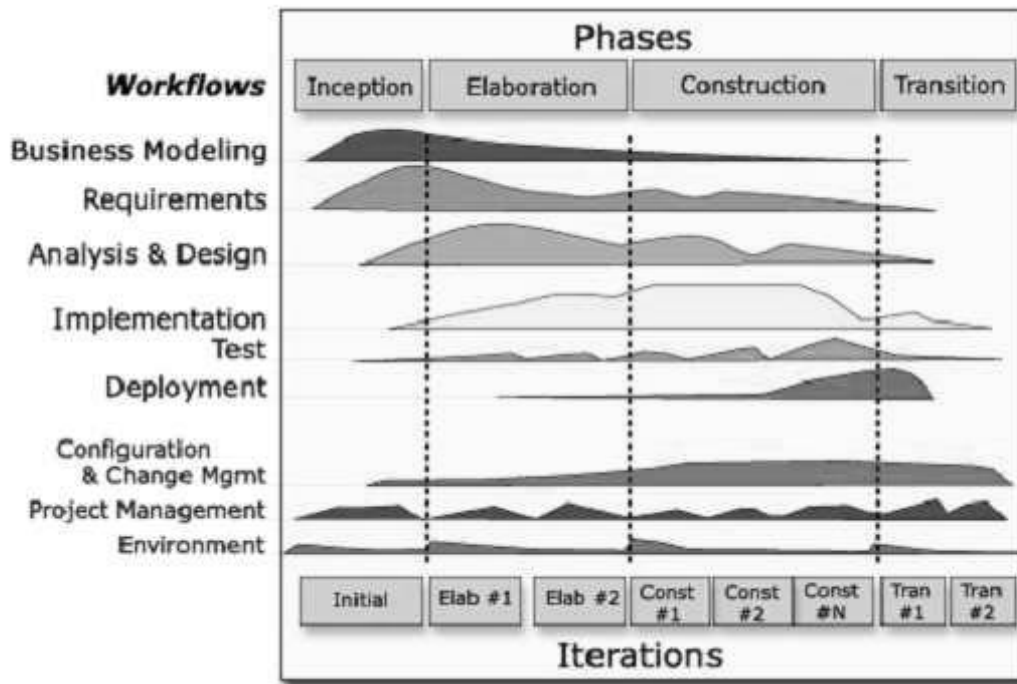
Phases

Workflows

Inception

Elaboration

Construction

Transition

Business Modeling

Requirements

Analysis & Design

Implementation

Test

Deployment

Configuration & Change Mgmt

Project Management

Environment

Initial

Elab #1

Elab #2

Const #1

Const #2

Const #N

Tran #1

Tran #2

Iterations